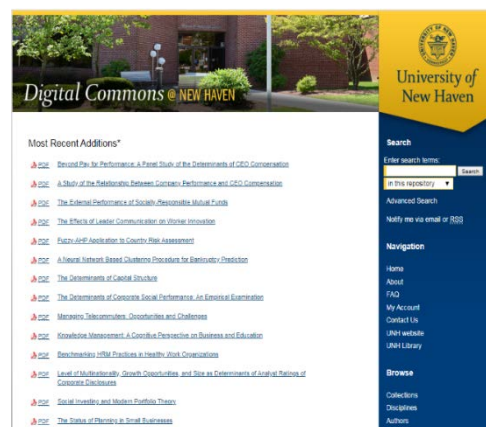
Digital Commons @ NEW HAVEN

University of New Haven

Most Recent Additions*

PDF Beyond Pay for Performance: A Panel Study of the Determinants of CEO Compensation

PDF A Study of the Relationship Between Company Performance and CEO Compensation

PDF The External Performance of Socially-Responsible Mutual Funds

PDF The Effects of Leader Communication on Worker Innovation

PDF Fuzzy-AHP Application to Country Risk Assessment

PDF A Neural Network Based Clustering Procedure for Bankruptcy Prediction

PDF The Determinants of Capital Structure

PDF The Determinants of Corporate Social Performance: An Empirical Examination

PDF Managing Telecommuters: Opportunities and Challenges

PDF Knowledge Management: A Cognitive Perspective on Business and Education

PDF Benchmarking HRM Practices in Healthy Work Organizations

PDF Level of Multinationality, Growth Opportunities, and Size as Determinants of Analyst Ratings of Corporate Disclosures

PDF Social Investing and Modern Portfolio Theory

PDF The Status of Planning in Small Businesses

Search

Enter search terms:

Search

in this repository

Advanced Search

Notify me via email or RSS

Navigation

Home

About

FAQ

My Account

Contact Us

UNH website

UNH Library

Browse

Collections

Disciplines

Authors